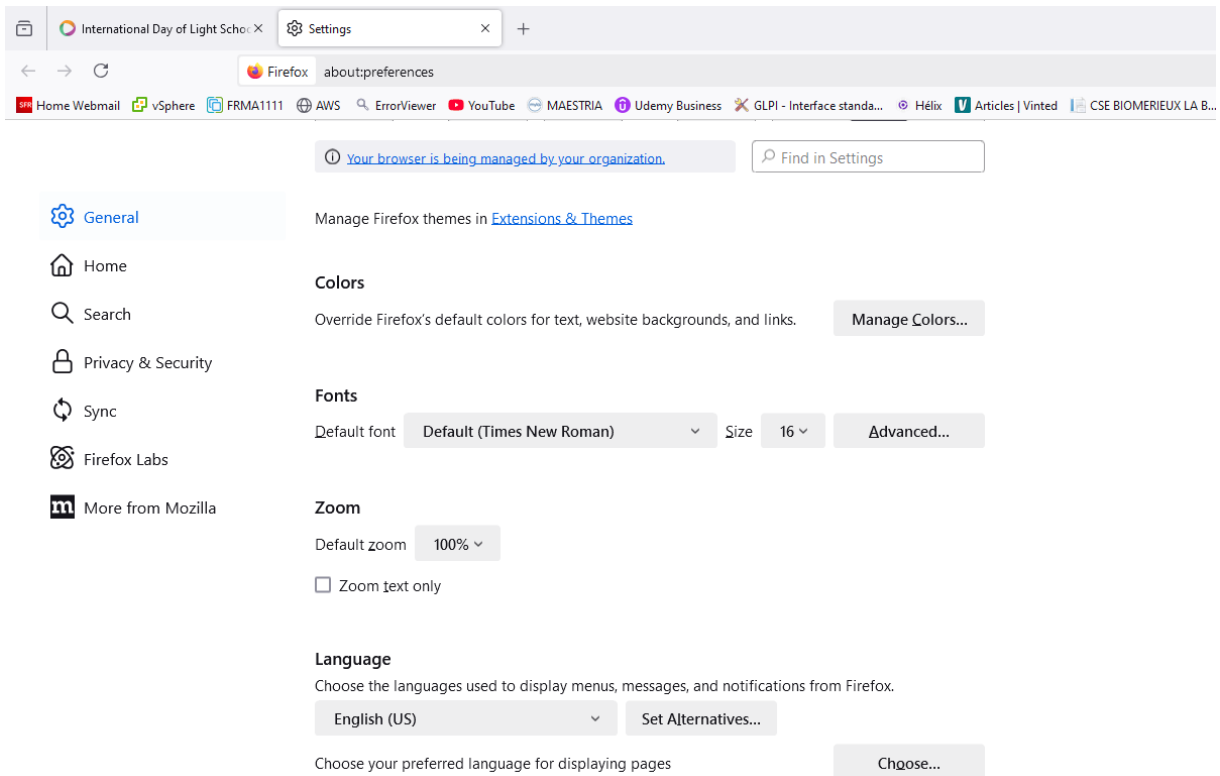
International Day of Light Schoo ×   Settings ×   +

Firefox   about:preferences

Home Webmail   vSphere   FRMA1111   AWS   ErrorViewer   YouTube   MAESTRIA   Udemy Business   GLPI - Interface standa...   Hélix   Articles | Vinted   CSE BIOMERIEUX LA B...

Your browser is being managed by your organization.   Find in Settings

General
Home
Search
Privacy & Security
Sync
Firefox Labs
More from Mozilla

Manage Firefox themes in Extensions & Themes

Colors
Override Firefox's default colors for text, website backgrounds, and links.   Manage Colors...

Fonts
Default font   Default (Times New Roman)   Size   16   Advanced...

Zoom
Default zoom   100%
Zoom text only

Language
Choose the languages used to display menus, messages, and notifications from Firefox.
English (US)   Set Alternatives...
Choose your preferred language for displaying pages   Choose...